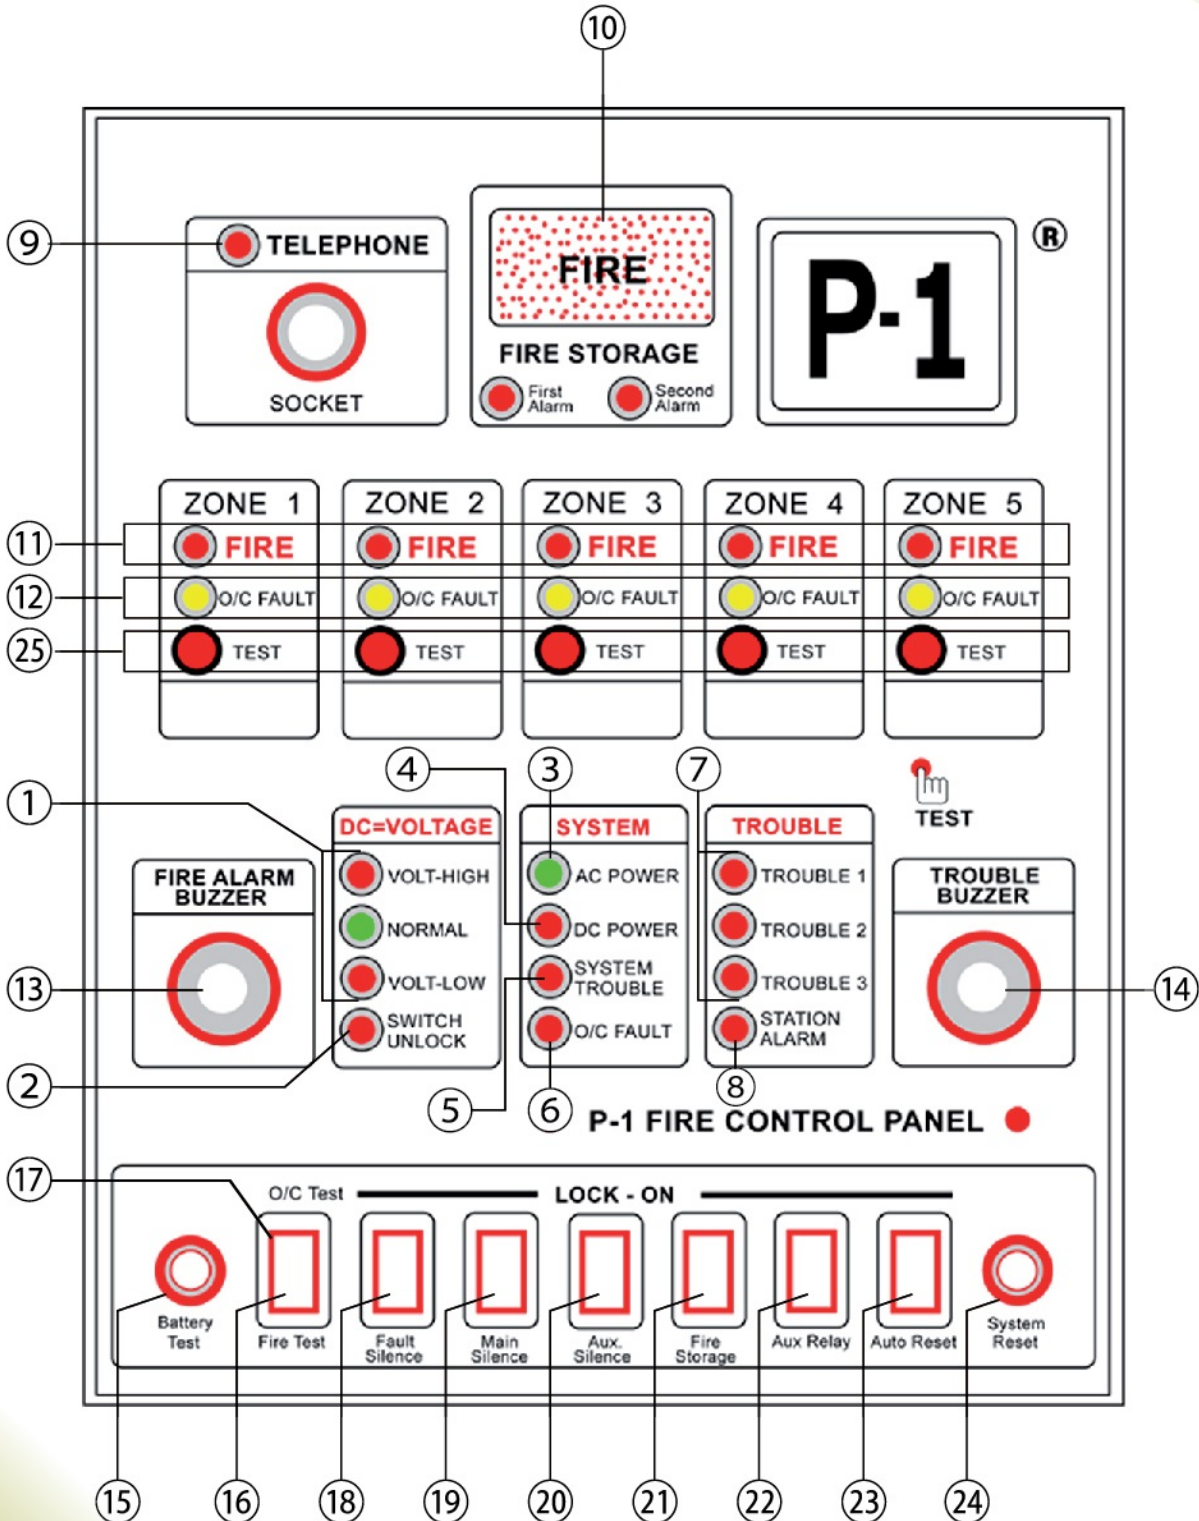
10

9 TELEPHONE

SOCKET

FIRE

FIRE STORAGE

First Alarm

Second Alarm

P-1 ®

| ZONE 1 | ZONE 2 | ZONE 3 | ZONE 4 | ZONE 5 |
|---|---|---|---|---|
| FIRE | FIRE | FIRE | FIRE | FIRE |
| O/C FAULT | O/C FAULT | O/C FAULT | O/C FAULT | O/C FAULT |
| TEST | TEST | TEST | TEST | TEST |

11
12
25

4 3 7

1

TEST

DC=VOLTAGE
VOLT-HIGH
NORMAL
VOLT-LOW
SWITCH UNLOCK

SYSTEM
AC POWER
DC POWER
SYSTEM TROUBLE
O/C FAULT

TROUBLE
TROUBLE 1
TROUBLE 2
TROUBLE 3
STATION ALARM

FIRE ALARM BUZZER

TROUBLE BUZZER

13 14

2

5 6 8

P-1 FIRE CONTROL PANEL

17

O/C Test LOCK - ON

Battery Test

Fire Test

Fault Silence

Main Silence

Aux. Silence

Fire Storage

Aux Relay

Auto Reset

System Reset

15 16 18 19 20 21 22 23 24